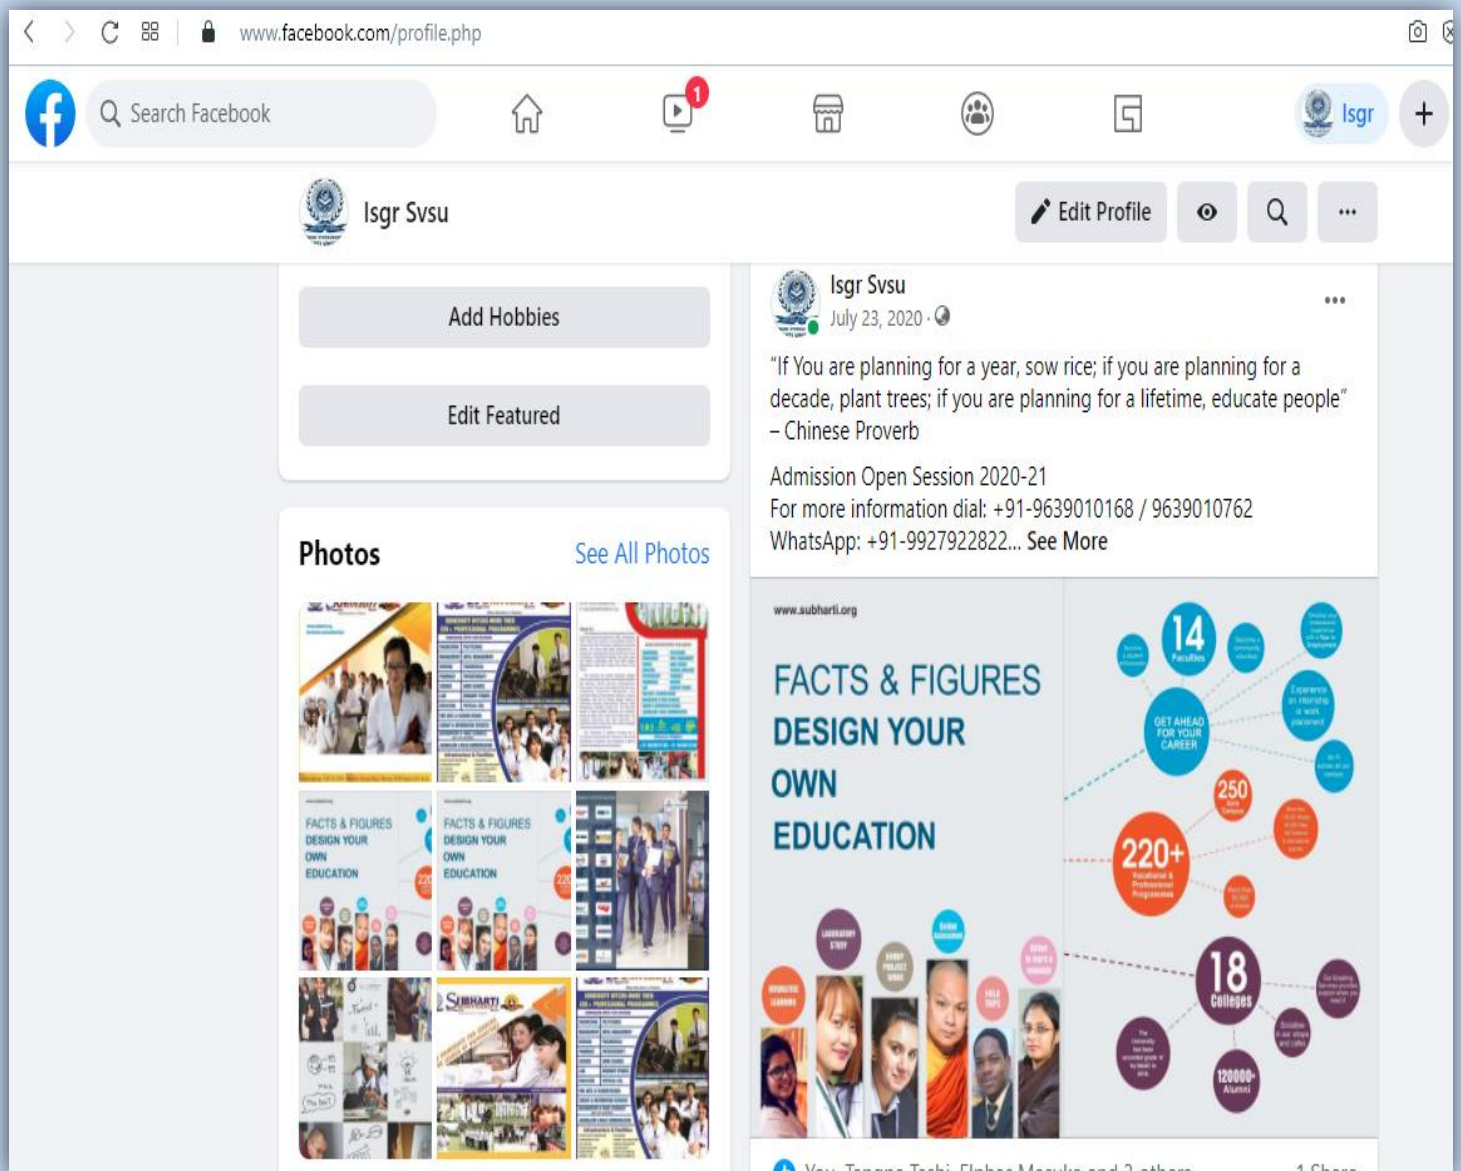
www.facebook.com/profile.php

Search Facebook

1

Isgr

+

Isgr Svsu

Edit Profile

Add Hobbies

Edit Featured

Photos

See All Photos

Isgr Svsu

July 23, 2020 ·

"If You are planning for a year, sow rice; if you are planning for a decade, plant trees; if you are planning for a lifetime, educate people" – Chinese Proverb

Admission Open Session 2020-21
For more information dial: +91-9639010168 / 9639010762
WhatsApp: +91-9927922822... See More

www.subharti.org

FACTS & FIGURES
DESIGN YOUR
OWN
EDUCATION

14
Faculties

GET AHEAD FOR YOUR CAREER

250

220+
Vocational & Professional Programmes

18
Colleges

120000+
Alumni

FACTS & FIGURES
DESIGN YOUR
OWN
EDUCATION

FACTS & FIGURES
DESIGN YOUR
OWN
EDUCATION

SUBHARTI

You, Tenzin Tashi, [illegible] and 2 others

1 Share